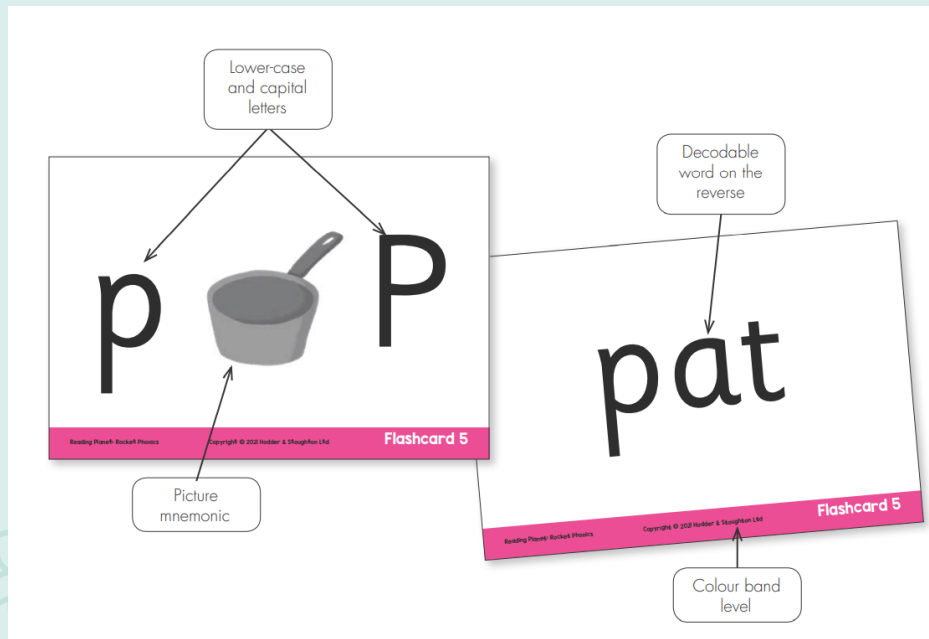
Lower-case and capital letters

Decodable word on the reverse

p P

Reading Planet: Rocket Phonics

Copyright © 2021 Hodder & Stoughton Ltd

Flashcard 5

pat

Reading Planet: Rocket Phonics

Copyright © 2021 Hodder & Stoughton Ltd

Flashcard 5

Picture mnemonic

Colour band level